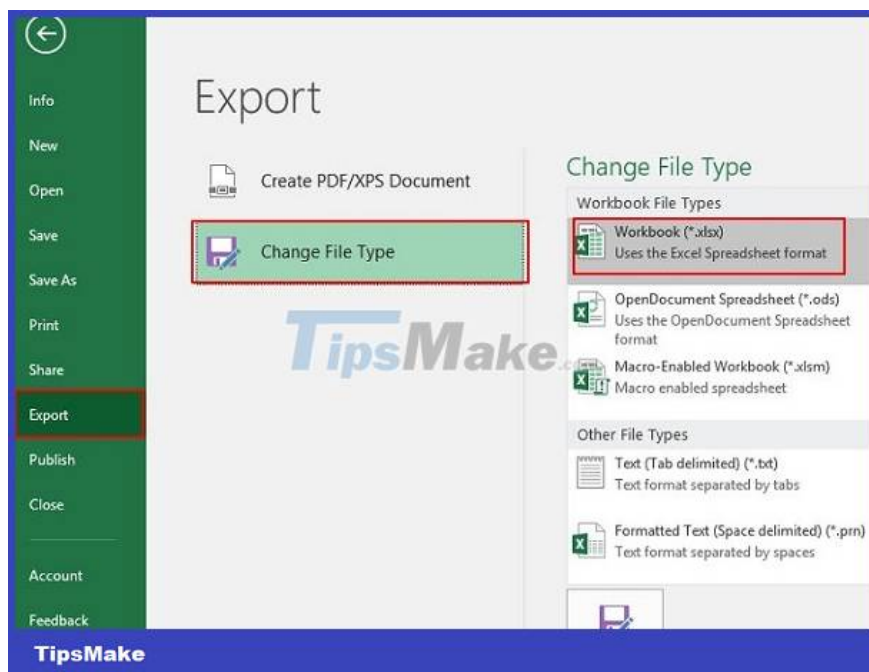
Info
New
Open
Save
Save As
Print
Share
Export
Publish
Close
Account
Feedback

Export

Create PDF/XPS Document

Change File Type

Change File Type

Workbook File Types

Workbook (*.xlsx)
Uses the Excel Spreadsheet format

OpenDocument Spreadsheet (*.ods)
Uses the OpenDocument Spreadsheet format

Macro-Enabled Workbook (*.xlsm)
Macro enabled spreadsheet

Other File Types

Text (Tab delimited) (*.txt)
Text format separated by tabs

Formatted Text (Space delimited) (*.prn)
Text format separated by spaces

TipsMake

TipsMake